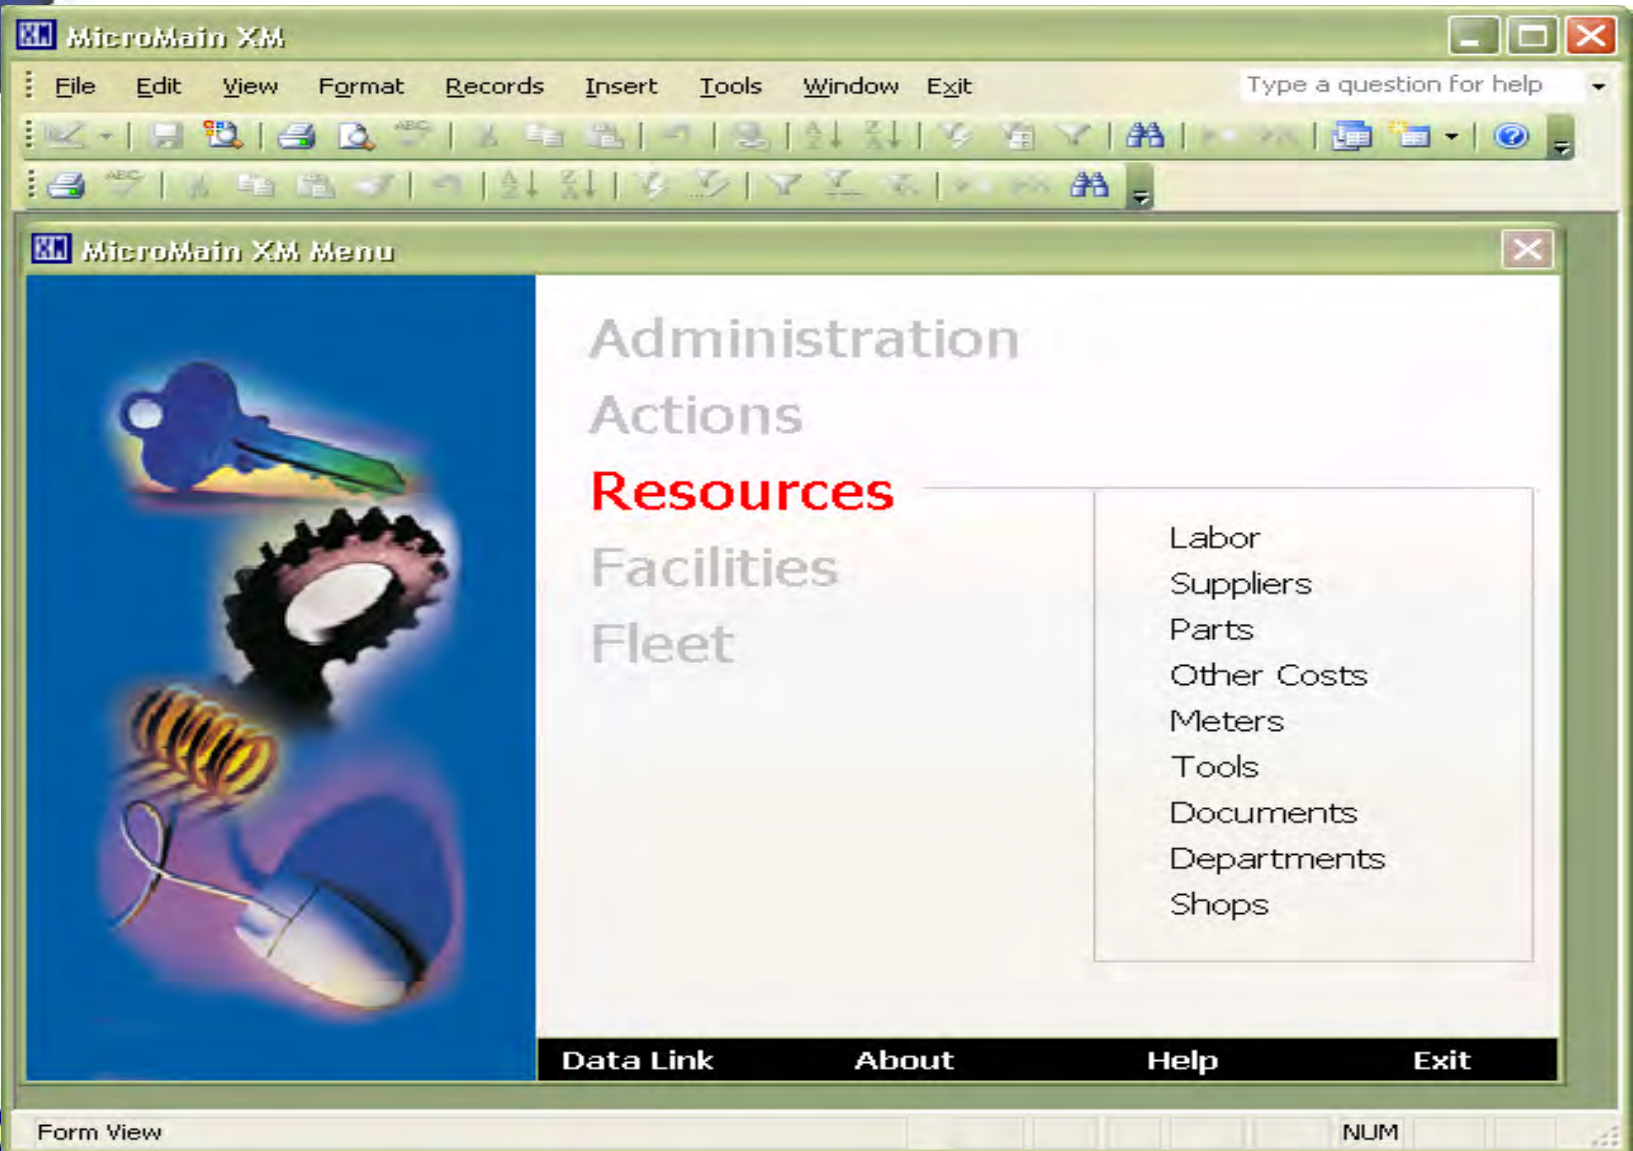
MicroMain XM

File Edit View Format Records Insert Tools Window Exit

Type a question for help

MicroMain XM Menu

Administration
Actions
Resources
Facilities
Fleet

Labor
Suppliers
Parts
Other Costs
Meters
Tools
Documents
Departments
Shops

Data Link About Help Exit

Form View

NUM